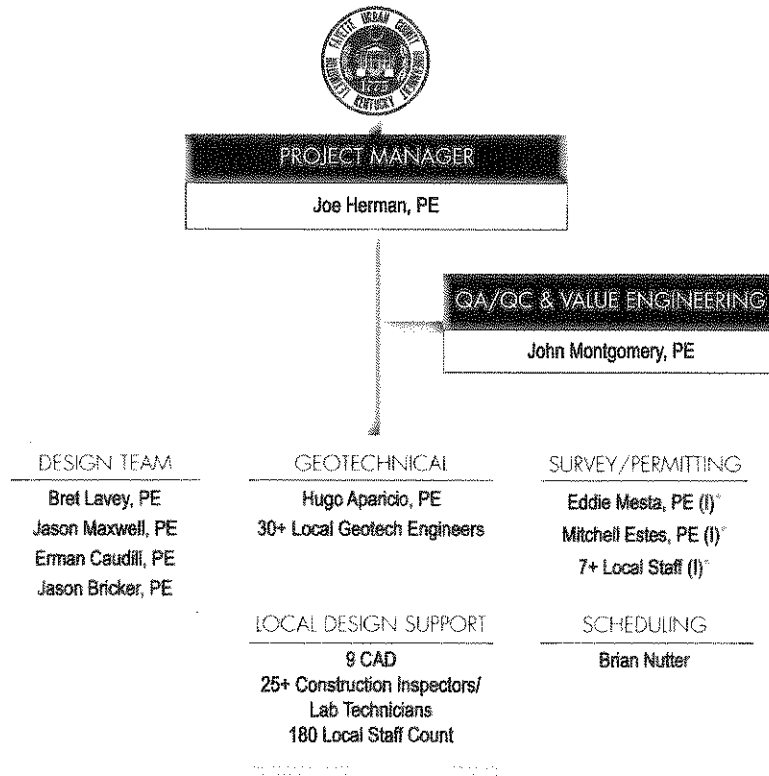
FAYETTE URBAN COUNTY GOVERNMENT LEXINGTON KENTUCKY

PROJECT MANAGER

Joe Herman, PE

QA/QC & VALUE ENGINEERING

John Montgomery, PE

DESIGN TEAM

Bret Lavey, PE
Jason Maxwell, PE
Erman Caudill, PE
Jason Bricker, PE

GEOTECHNICAL

Hugo Aparicio, PE
30+ Local Geotech Engineers

SURVEY/PERMITTING

Eddie Mesta, PE (I)*
Mitchell Estes, PE (I)*
7+ Local Staff (I)*

LOCAL DESIGN SUPPORT

9 CAD
25+ Construction Inspectors/ Lab Technicians
180 Local Staff Count

SCHEDULING

Brian Nutter

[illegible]